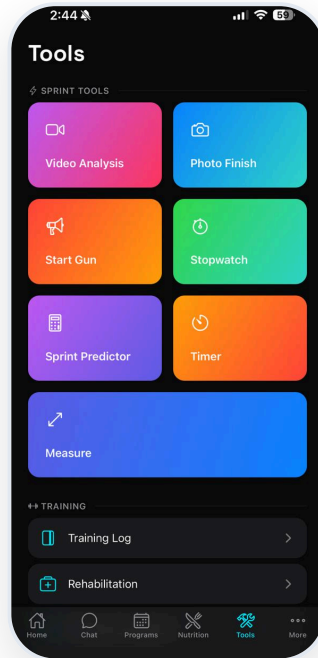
2:44

59

Tools

SPRINT TOOLS

Video Analysis

Photo Finish

Start Gun

Stopwatch

Sprint Predictor

Timer

Measure

TRAINING

Training Log

Rehabilitation

Home

Chat

Programs

Nutrition

Tools

More